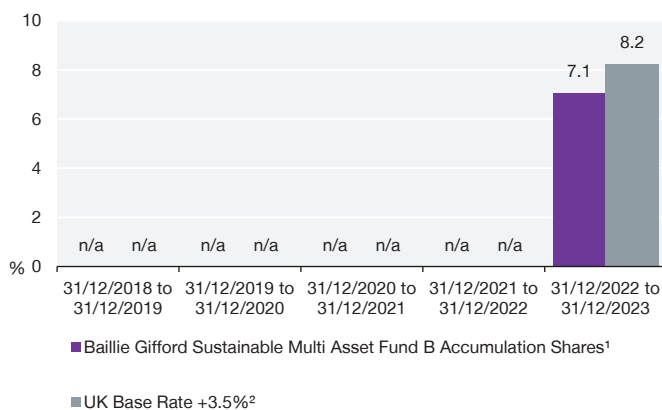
10

8

6

4

2

% 0

n/a n/a n/a n/a n/a n/a n/a n/a 7.1 8.2

31/12/2018 to 31/12/2019

31/12/2019 to 31/12/2020

31/12/2020 to 31/12/2021

31/12/2021 to 31/12/2022

31/12/2022 to 31/12/2023

Baillie Gifford Sustainable Multi Asset Fund B Accumulation Shares¹

UK Base Rate +3.5%²